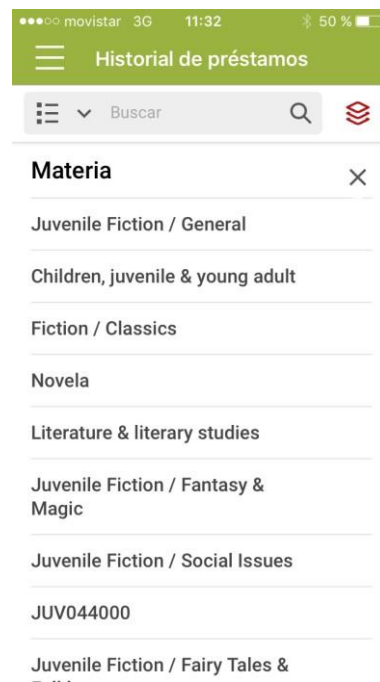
●●●○○ movistar 3G 11:32 50 %

Historial de préstamos

Buscar

Materia

×

Juvenile Fiction / General

Children, juvenile & young adult

Fiction / Classics

Novela

Literature & literary studies

Juvenile Fiction / Fantasy & Magic

Juvenile Fiction / Social Issues

JUV044000

Juvenile Fiction / Fairy Tales & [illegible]